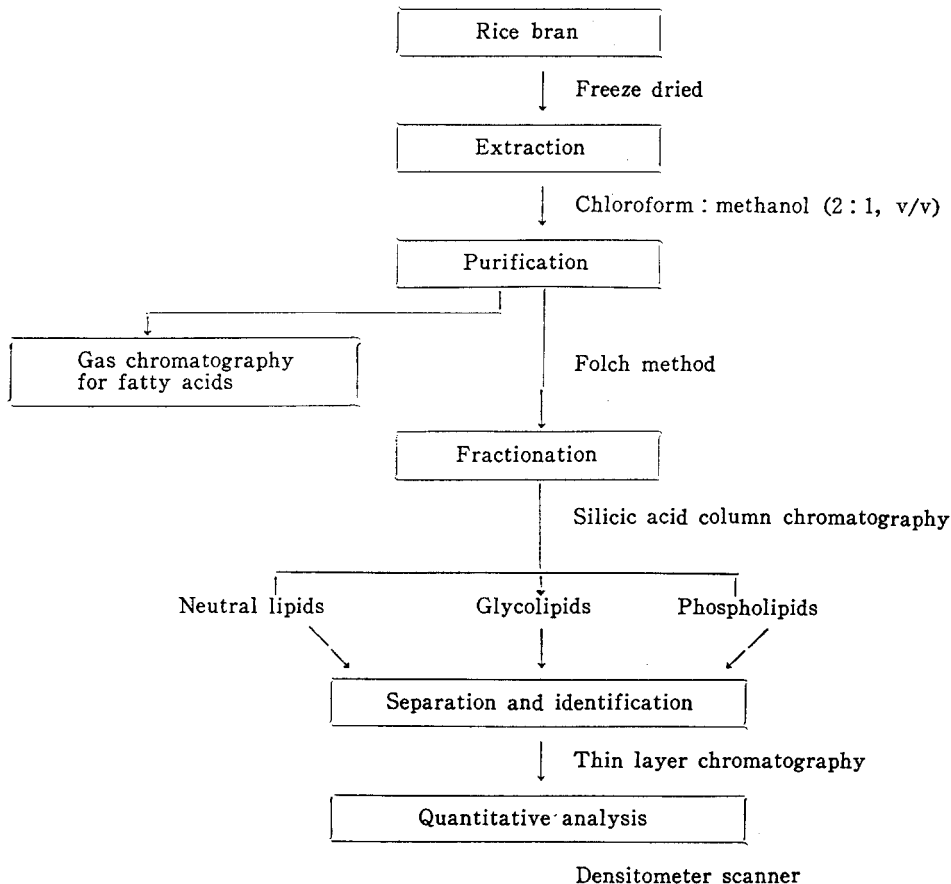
Rice bran

Freeze dried

Extraction

Chloroform : methanol (2 : 1, v/v)

Purification

Gas chromatography for fatty acids

Folch method

Fractionation

Silicic acid column chromatography

Neutral lipids

Glycolipids

Phospholipids

Separation and identification

Thin layer chromatography

Quantitative analysis

Densitometer scanner